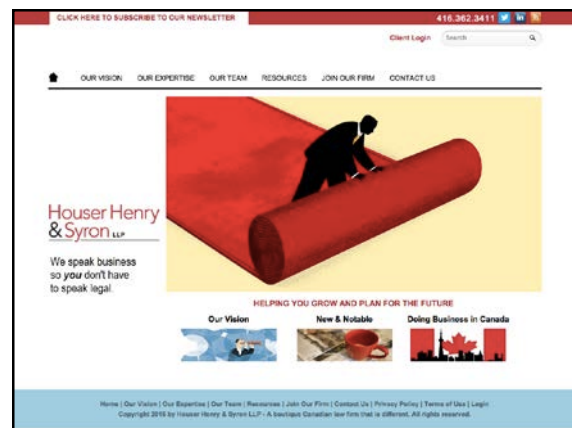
CLICK HERE TO SUBSCRIBE TO OUR NEWSLETTER

416.362.3411

Client Login

Search

OUR VISION OUR EXPERTISE OUR TEAM RESOURCES JOIN OUR FIRM CONTACT US

Houser Henry & Syron LLP

We speak business so *you* don't have to speak legal.

HELPING YOU GROW AND PLAN FOR THE FUTURE

Our Vision

New & Notable

Doing Business in Canada

Home | Our Vision | Our Expertise | Our Team | Resources | Join Our Firm | Contact Us | Privacy Policy | Terms of Use | Login
Copyright 2010 by Houser Henry & Syron LLP - A boutique Canadian law firm that is different. All rights reserved.